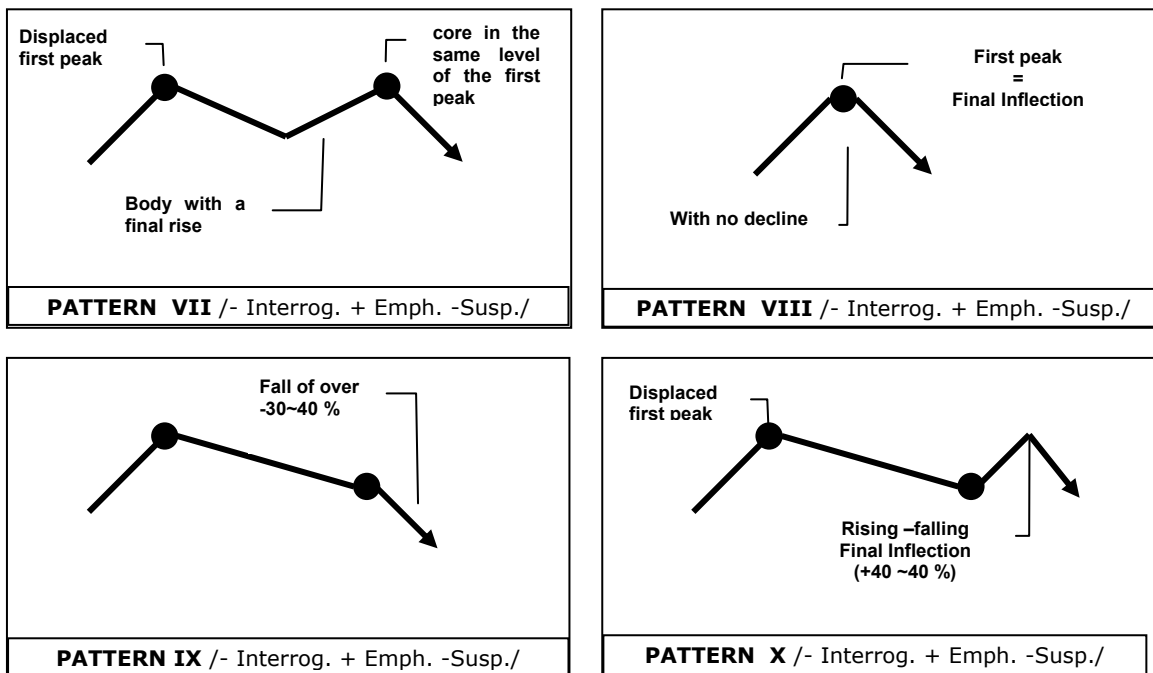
Displaced first peak

core in the same level of the first peak

Body with a final rise

**PATTERN VII** /- Interrog. + Emph. -Susp./

First peak = Final Inflection

With no decline

**PATTERN VIII** /- Interrog. + Emph. -Susp./

Fall of over -30~40 %

**PATTERN IX** /- Interrog. + Emph. -Susp./

Displaced first peak

Rising –falling Final Inflection (+40 ~40 %)

**PATTERN X** /- Interrog. + Emph. -Susp./